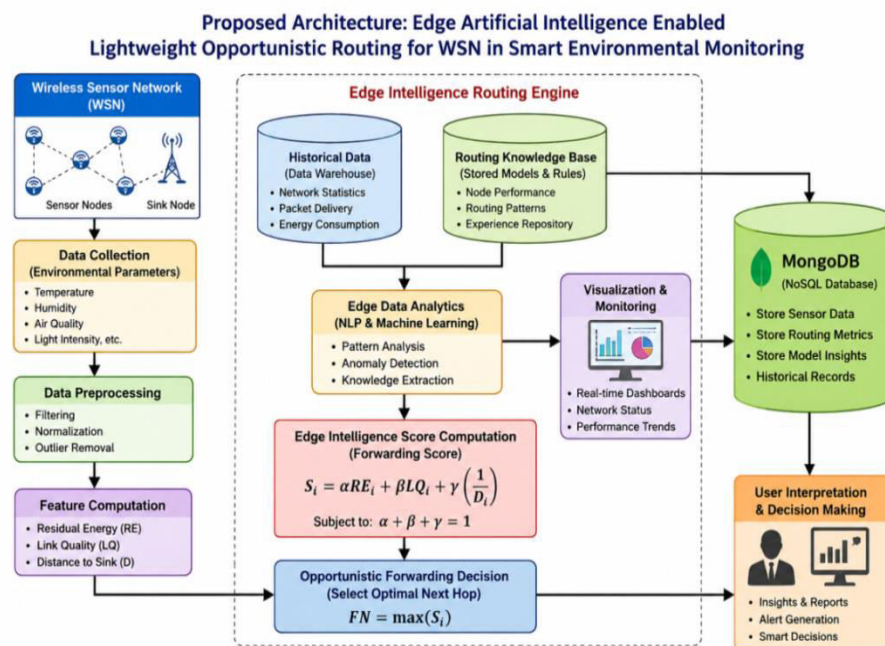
Proposed Architecture: Edge Artificial Intelligence Enabled Lightweight Opportunistic Routing for WSN in Smart Environmental Monitoring

Wireless Sensor Network (WSN)

Sensor Nodes

Sink Node

Data Collection (Environmental Parameters)
• Temperature
• Humidity
• Air Quality
• Light Intensity, etc.

Data Preprocessing
• Filtering
• Normalization
• Outlier Removal

Feature Computation
• Residual Energy (RE)
• Link Quality (LQ)
• Distance to Sink (D)

Edge Intelligence Routing Engine

Historical Data (Data Warehouse)
• Network Statistics
• Packet Delivery
• Energy Consumption

Routing Knowledge Base (Stored Models & Rules)
• Node Performance
• Routing Patterns
• Experience Repository

Edge Data Analytics (NLP & Machine Learning)
• Pattern Analysis
• Anomaly Detection
• Knowledge Extraction

Edge Intelligence Score Computation (Forwarding Score)
$S_i = \alpha RE_i + \beta LQ_i + \gamma \left(\frac{1}{D_i}\right)$
Subject to: $\alpha + \beta + \gamma = 1$

Opportunistic Forwarding Decision (Select Optimal Next Hop)
$FN = \max(S_i)$

Visualization & Monitoring
• Real-time Dashboards
• Network Status
• Performance Trends

MongoDB
(NoSQL Database)
• Store Sensor Data
• Store Routing Metrics
• Store Model Insights
• Historical Records

User Interpretation & Decision Making
• Insights & Reports
• Alert Generation
• Smart Decisions